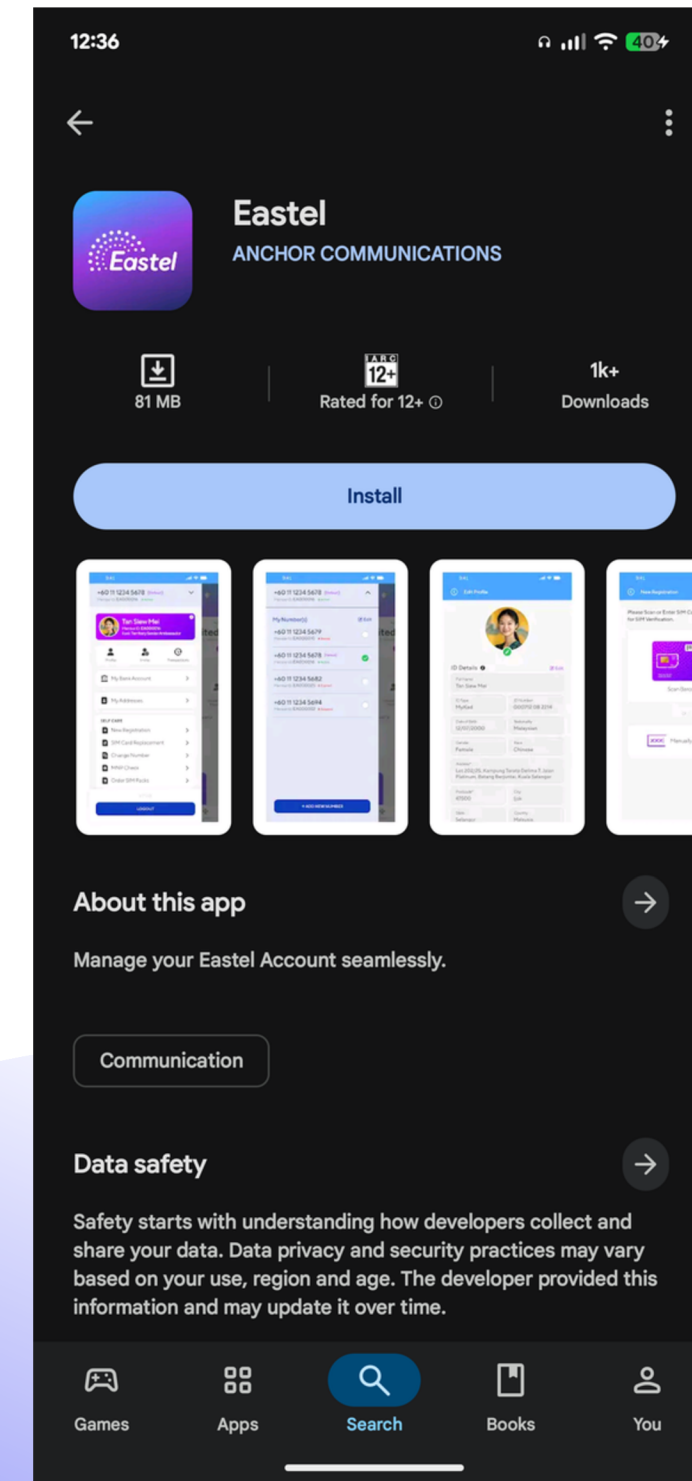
12:36

40

Eastel

Eastel
ANCHOR COMMUNICATIONS

81 MB

IARC 12+
Rated for 12+ ⓘ

1k+
Downloads

Install

+60 11 1234 5678
Tan Siew Mei
My Bank Account
My Addresses
SELF CARE
New Registration
SIM Card Replacement
Change Number
MNP Check
Order SIM Packs
LOGOUT

+60 11 1234 5678
My Number(s)
+60 11 1234 5679
+60 11 1234 5678
+60 11 1234 5682
+60 11 1234 5694
+ ADD NEW NUMBER

Edit Profile
ID Details
Tan Siew Mei
MyKad
Malaysian
Female
Chinese
Selangor
Malaysia

New Registration
Please Scan or Enter SIM Card for SIM Verification.
Scan
Manually

About this app

Manage your Eastel Account seamlessly.

Communication

Data safety

Safety starts with understanding how developers collect and share your data. Data privacy and security practices may vary based on your use, region and age. The developer provided this information and may update it over time.

Games
Apps
Search
Books
You